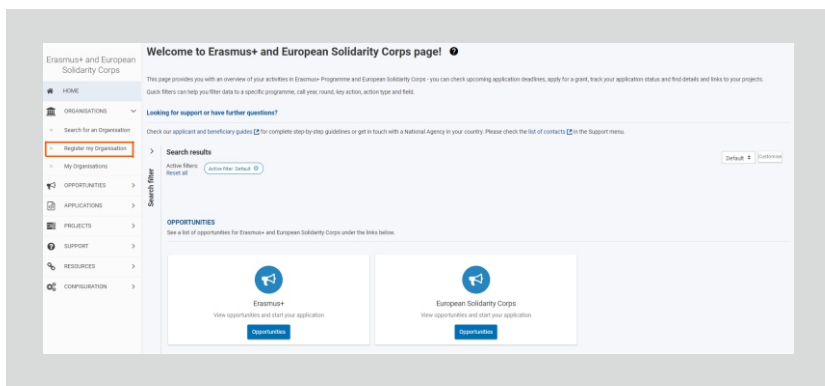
Erasmus+ and European Solidarity Corps

HOME

ORGANISATIONS

Search for an Organisation

Register my Organisation

My Organisations

OPPORTUNITIES

APPLICATIONS

PROJECTS

SUPPORT

RESOURCES

CONFIGURATION

Welcome to Erasmus+ and European Solidarity Corps page!

This page provides you with an overview of your activities in Erasmus+ Programme and European Solidarity Corps - you can check upcoming application deadlines, apply for a grant, track your application status and find details and links to your projects.

Quick filters can help you filter data to a specific programme, call year, round, key action, action type and field.

Looking for support or have further questions?

Check our applicant and beneficiary guides for complete step-by-step guidelines or get in touch with a National Agency in your country. Please check the list of contacts in the Support menu.

Search filter

Search results

Active filters: Reset all

Active filter: Default

Default

Customise

OPPORTUNITIES

See a list of opportunities for Erasmus+ and European Solidarity Corps under the links below.

Erasmus+

View opportunities and start your application

Opportunities

European Solidarity Corps

View opportunities and start your application

Opportunities